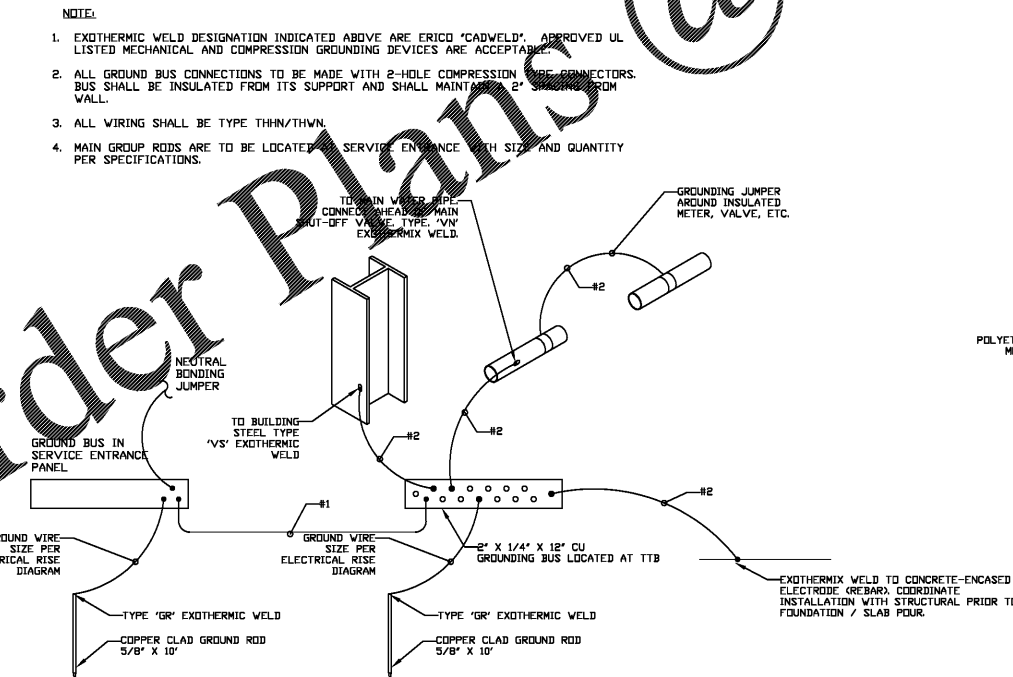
NOTE:

1. EXOTHERMIC WELD DESIGNATION INDICATED ABOVE ARE ERICO "CADWELD". APPROVED UL LISTED MECHANICAL AND COMPRESSION GROUNDING DEVICES ARE ACCEPTABLE.

2. ALL GROUND BUS CONNECTIONS TO BE MADE WITH 2-HOLE COMPRESSION TYPE CONNECTORS. BUS SHALL BE INSULATED FROM ITS SUPPORT AND SHALL MAINTAIN A 2" SPACING FROM WALL.

3. ALL WIRING SHALL BE TYPE THHN/THWN.

4. MAIN GROUP RODS ARE TO BE LOCATED AT SERVICE ENTRANCE WITH SIZE AND QUANTITY PER SPECIFICATIONS.

Builder Plans @

TO MAIN WATER PIPE. CONNECT AHEAD OF MAIN SHUT-OFF VALVE. TYPE, 'VN' EXOTHERMIX WELD.

GROUNDING JUMPER AROUND INSULATED METER, VALVE, ETC.

#2

POLYET M

NEUTRAL BONDING JUMPER

TO BUILDING STEEL TYPE 'VS' EXOTHERMIC WELD

#2

#2

GROUND BUS IN SERVICE ENTRANCE PANEL

#1

#2

OUND WIRE SIZE PER RICAL RISE DIAGRAM

GROUND WIRE SIZE PER ELECTRICAL RISE DIAGRAM

2" X 1/4" X 12" CU GROUNDING BUS LOCATED AT TTB

EXOTHERMIX WELD TO CONCRETE-ENCASED ELECTRODE (REBAR). COORDINATE INSTALLATION WITH STRUCTURAL PRIOR T FOUNDATION / SLAB POUR.

TYPE 'GR' EXOTHERMIC WELD

COPPER CLAD GROUND ROD 5/8" X 10'

TYPE 'GR' EXOTHERMIC WELD

COPPER CLAD GROUND ROD 5/8" X 10'